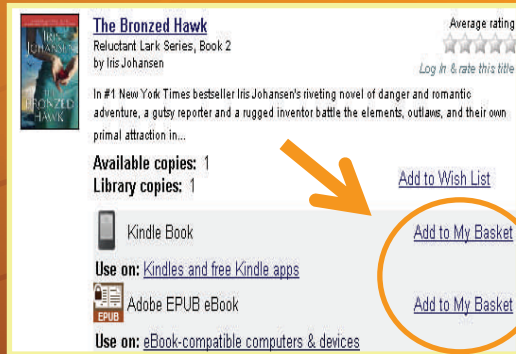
IRIS JOHANSEN THE BRONZED HAWK

The Bronzed Hawk
Reluctant Lark Series, Book 2
by Iris Johansen

Average rating
Log In & rate this title

In #1 New York Times bestseller Iris Johansen's riveting novel of danger and romantic adventure, a gutsy reporter and a rugged inventor battle the elements, outlaws, and their own primal attraction in...

Available copies: 1
Library copies: 1

Add to Wish List

Kindle Book
Add to My Basket
Use on: Kindles and free Kindle apps

EPUB
Adobe EPUB eBook
Add to My Basket
Use on: eBook-compatible computers & devices